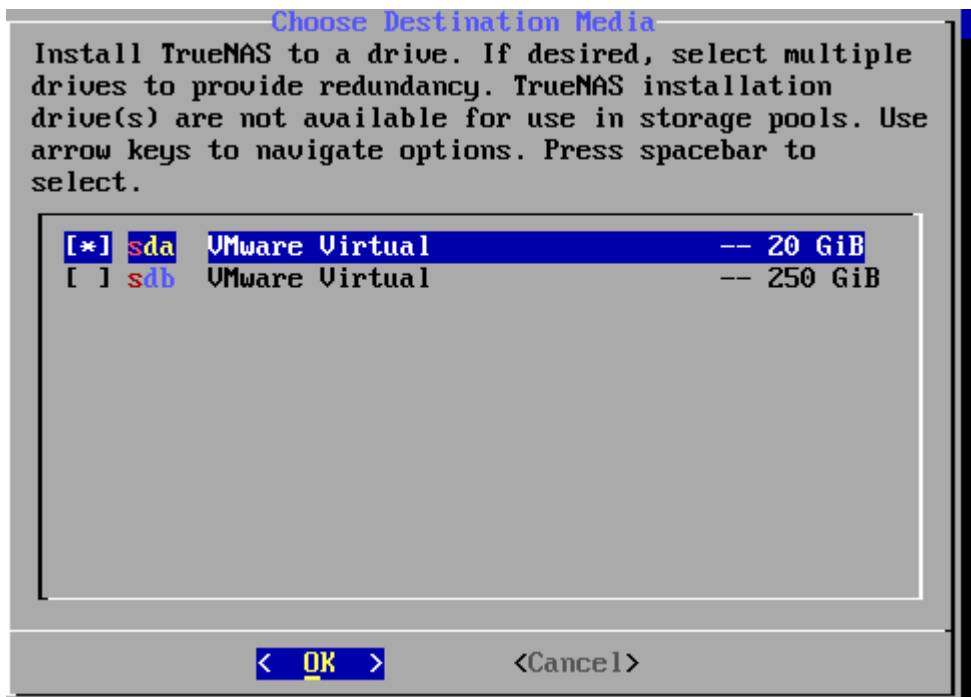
Choose Destination Media

Install TrueNAS to a drive. If desired, select multiple drives to provide redundancy. TrueNAS installation drive(s) are not available for use in storage pools. Use arrow keys to navigate options. Press spacebar to select.

[*] sda VMware Virtual -- 20 GiB
[ ] sdb VMware Virtual -- 250 GiB

< OK > <Cancel>